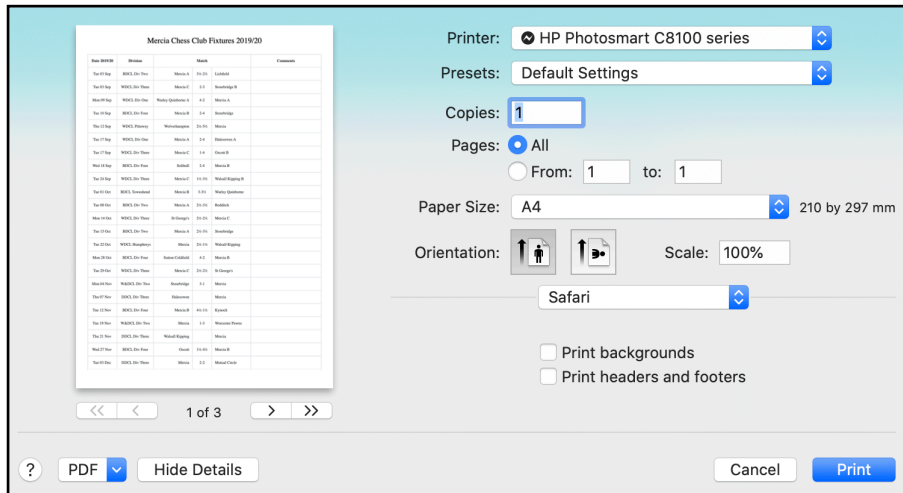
Mercia Chess Club Fixtures 2019/20

| Date 2019/20 | Division | | Match | | Comments |
|---|---|---|---|---|---|
| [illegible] | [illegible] | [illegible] | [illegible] | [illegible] | |

<< < 1 of 3 > >>

Printer: HP Photosmart C8100 series

Presets: Default Settings

Copies: 1

Pages: All

From: 1 to: 1

Paper Size: A4 210 by 297 mm

Orientation: Scale: 100%

Safari

Print backgrounds

Print headers and footers

? PDF Hide Details Cancel Print